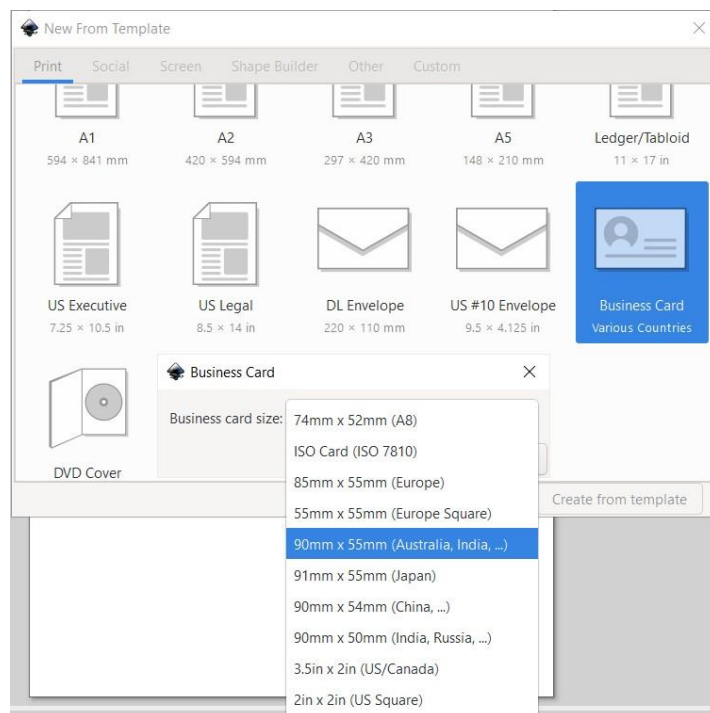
New From Template

Print Social Screen Shape Builder Other Custom

A1
594 × 841 mm

A2
420 × 594 mm

A3
297 × 420 mm

A5
148 × 210 mm

Ledger/Tabloid
11 × 17 in

US Executive
7.25 × 10.5 in

US Legal
8.5 × 14 in

DL Envelope
220 × 110 mm

US #10 Envelope
9.5 × 4.125 in

Business Card
Various Countries

DVD Cover

Business Card

Business card size:

74mm x 52mm (A8)
ISO Card (ISO 7810)
85mm x 55mm (Europe)
55mm x 55mm (Europe Square)
90mm x 55mm (Australia, India, ...)
91mm x 55mm (Japan)
90mm x 54mm (China, ...)
90mm x 50mm (India, Russia, ...)
3.5in x 2in (US/Canada)
2in x 2in (US Square)

Create from template